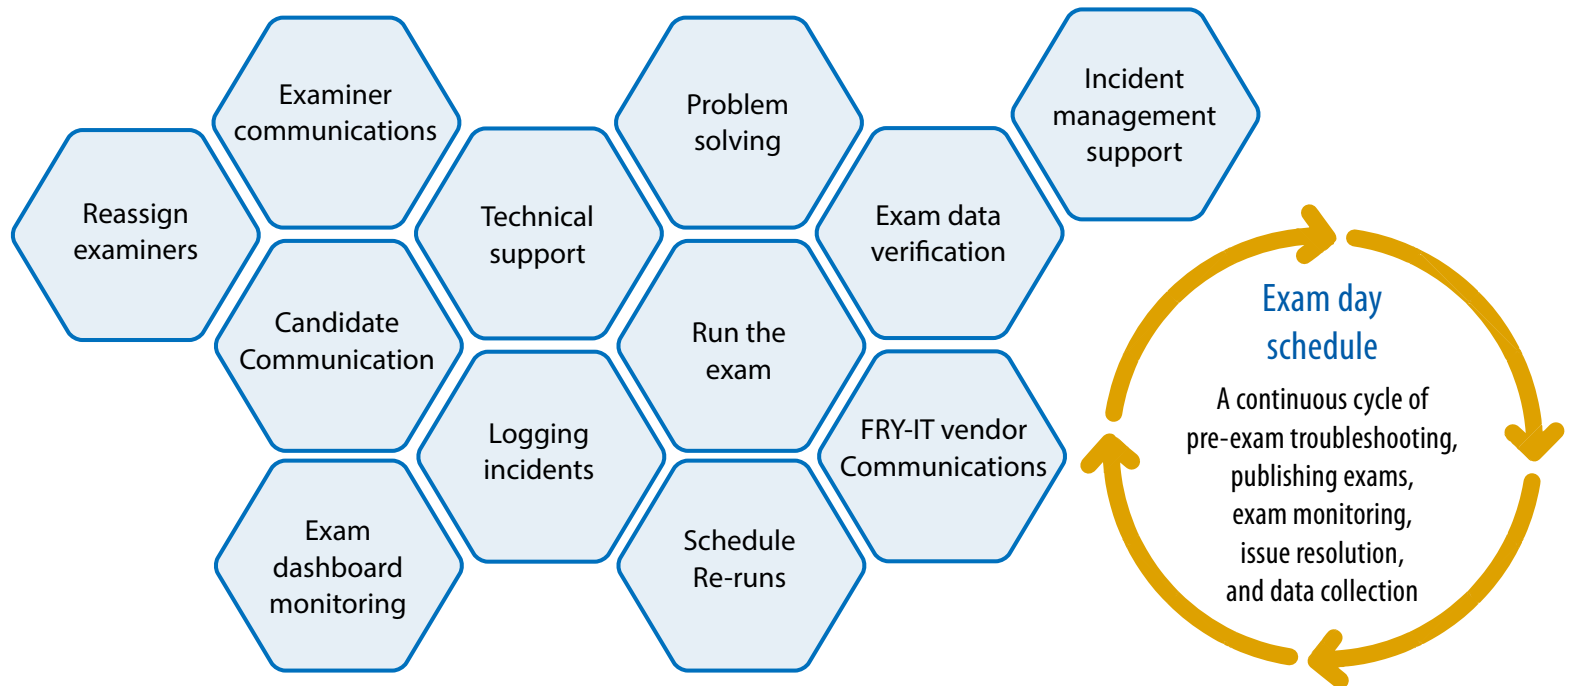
Examiner communications

Problem solving

Incident management support

Reassign examiners

Technical support

Exam data verification

Candidate Communication

Run the exam

Logging incidents

FRY-IT vendor Communications

Exam dashboard monitoring

Schedule Re-runs

Exam day schedule

A continuous cycle of pre-exam troubleshooting, publishing exams, exam monitoring, issue resolution, and data collection